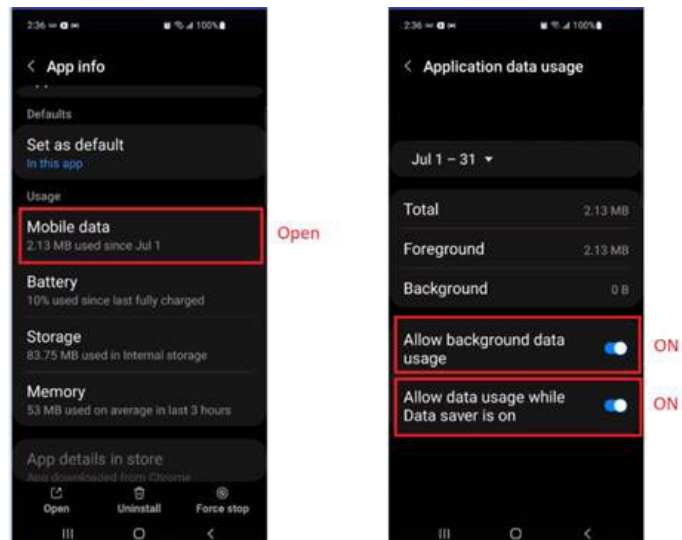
2:36 100%

< App info

Defaults

Set as default
In this app

Usage

Mobile data
2.13 MB used since Jul 1

Open

Battery
10% used since last fully charged

Storage
83.75 MB used in Internal storage

Memory
53 MB used on average in last 3 hours

App details in store
App downloaded from Chrome

Open Uninstall Force stop

2:36 100%

< Application data usage

Jul 1 – 31 ▾

Total 2.13 MB

Foreground 2.13 MB

Background 0 B

Allow background data usage

ON

Allow data usage while Data saver is on

ON